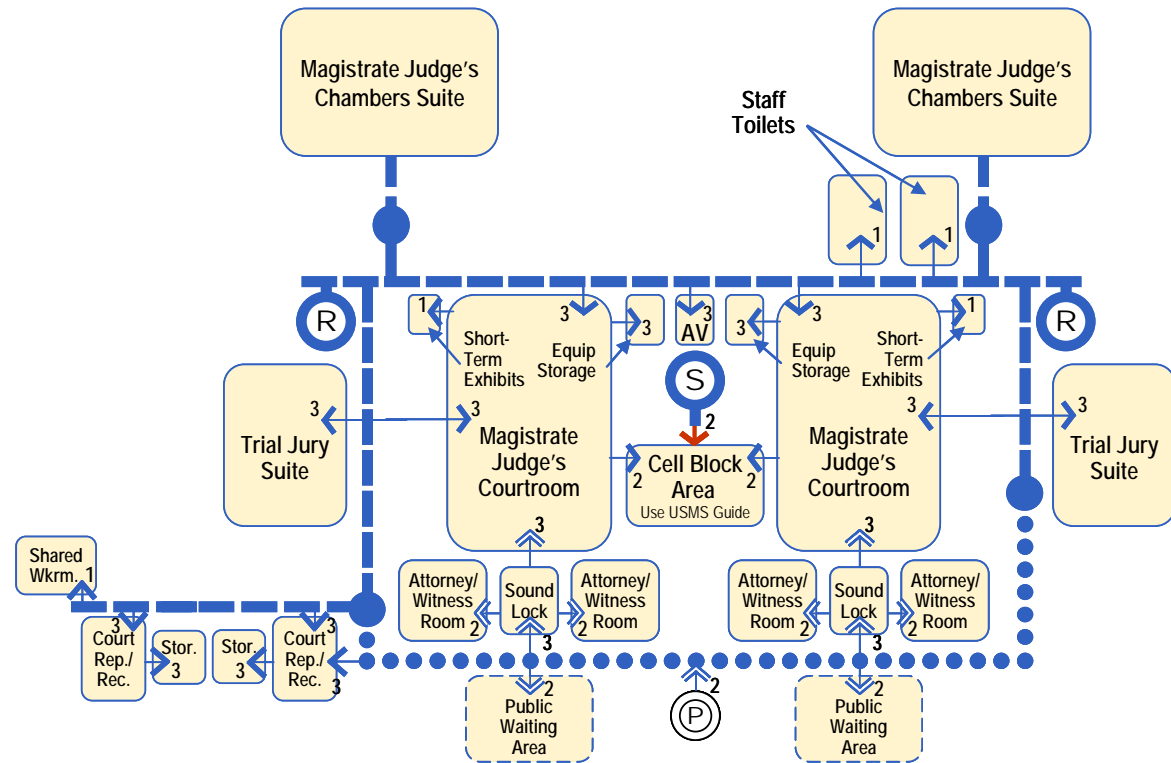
Magistrate Judge's Chambers Suite

Magistrate Judge's Chambers Suite

Staff Toilets

1

1

R

R

1

3

3

AV 3

3

3

1

Short-Term Exhibits

Equip Storage

Equip Storage

Short-Term Exhibits

S

2

3

Trial Jury Suite

3

Magistrate Judge's Courtroom

Cell Block Area
Use USMS Guide

2

2

Magistrate Judge's Courtroom

3

3

Trial Jury Suite

3

3

Shared Wkrm. 1

Attorney/ Witness Room 2

Sound Lock

Attorney/ Witness Room 2

Attorney/ Witness Room 2

Sound Lock

Attorney/ Witness Room 2

3

3

3

Court Rep./ Rec.

Stor. 3

Stor. 3

3

Court Rep./ Rec.

3

3

2

Public Waiting Area

2

P

2

Public Waiting Area